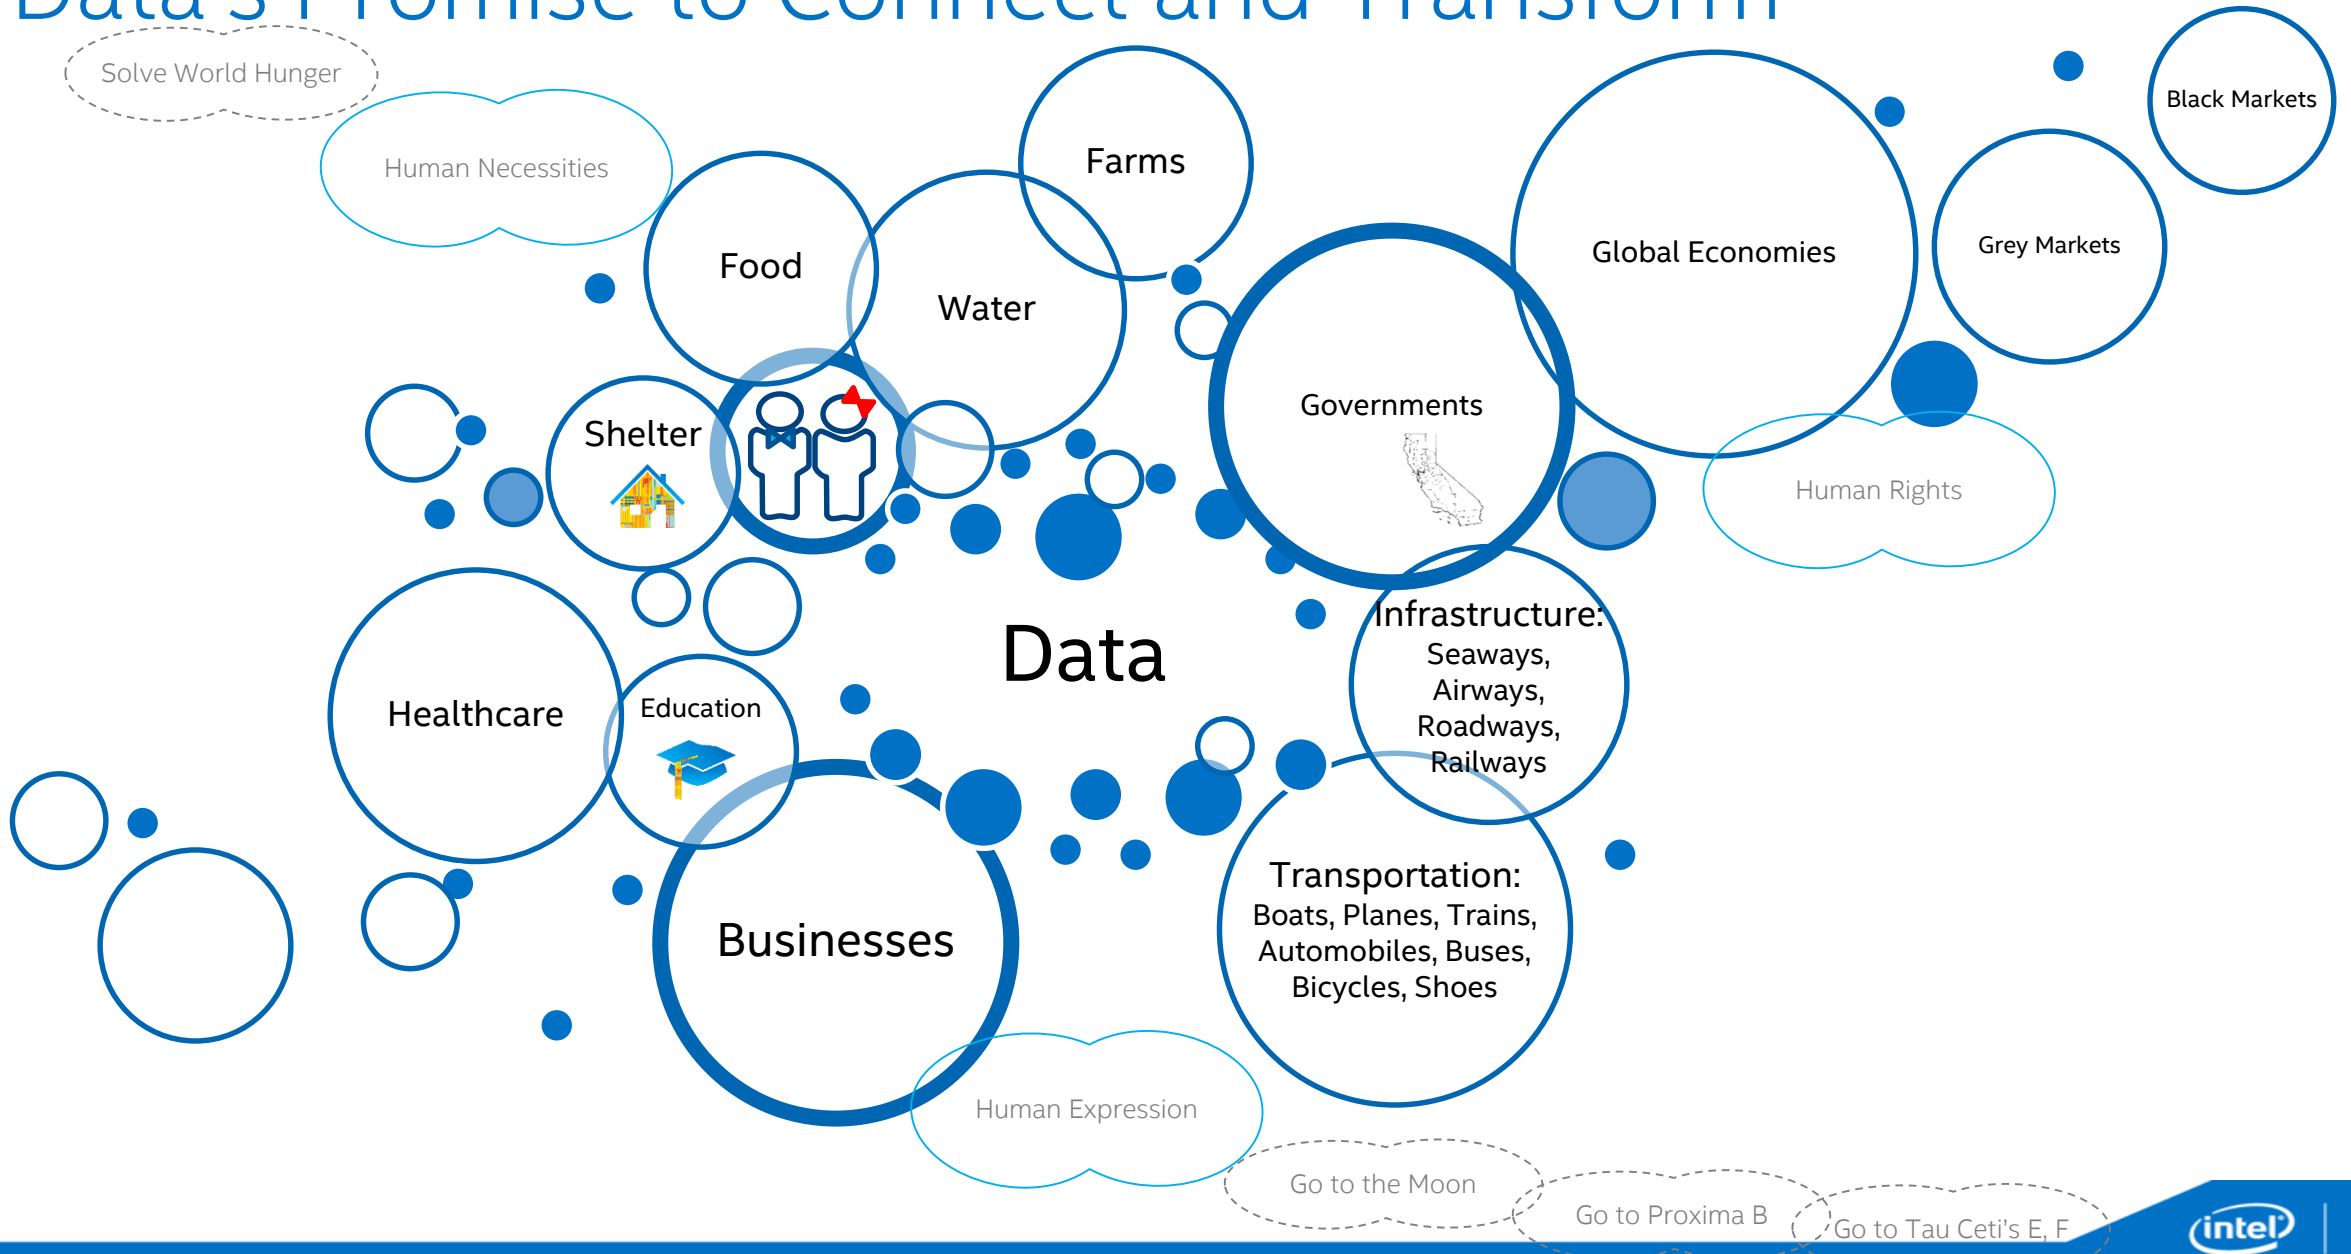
Data's Promise to Connect and Transform

Solve World Hunger

Human Necessities

Farms

Food

Water

Black Markets

Global Economies

Grey Markets

Shelter

Governments

Human Rights

Data

Infrastructure: Seaways, Airways, Roadways, Railways

Healthcare

Education

Businesses

Transportation: Boats, Planes, Trains, Automobiles, Buses, Bicycles, Shoes

Human Expression

Go to the Moon

Go to Proxima B

Go to Tau Ceti's E, F

intel